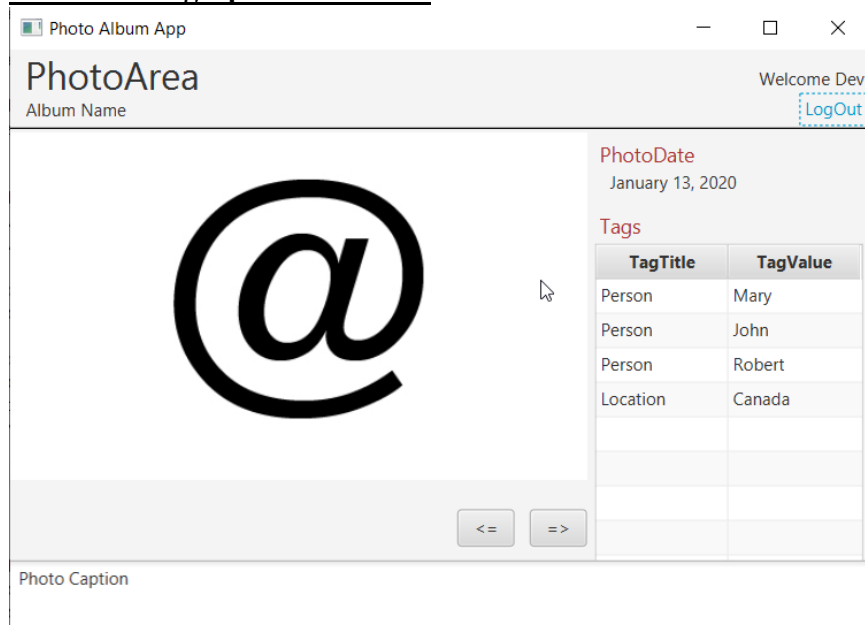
Photo Album App

PhotoArea
Album Name

Welcome Dev
LogOut

@

PhotoDate
January 13, 2020

Tags

| TagTitle | TagValue |
|---|---|
| Person | Mary |
| Person | John |
| Person | Robert |
| Location | Canada |
| | |
| | |
| | |
| | |

<=
=>

Photo Caption